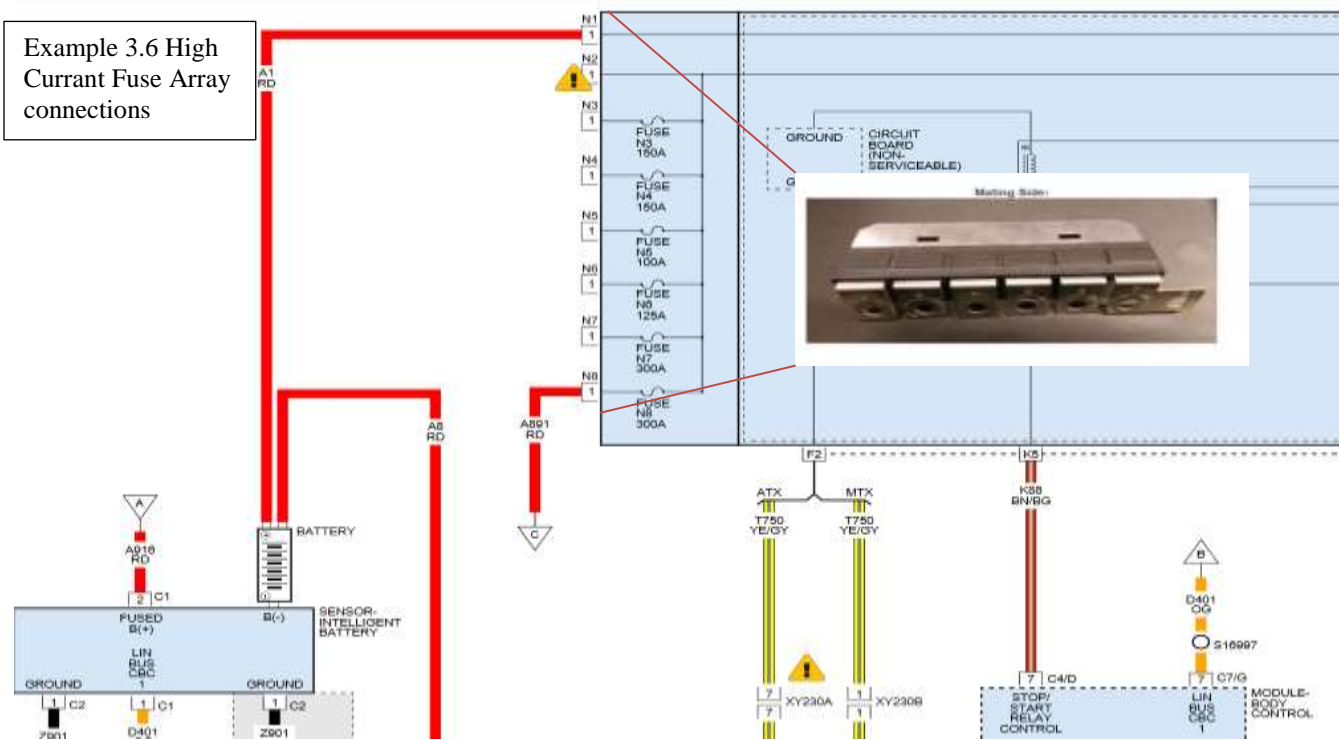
Example 3.6 High Currant Fuse Array connections

N1
1
N2
1
N3
1
FUSE N3 150A
N4
1
FUSE N4 150A
N5
1
FUSE N5 100A
N6
1
FUSE N6 125A
N7
1
FUSE N7 300A
N8
1
FUSE N8 300A

A1 RD

GROUND
CIRCUIT BOARD (NON-SERVICEABLE)
G

Mating Side:

A6 RD
A891 RD
C

F2
ATX
MTX
T750 YE/GY
T750 YE/GY

K5
K38 BN/BG

A
A916 RD
2 C1
BATTERY
FUSED B(+)
B(-)
SENSOR-INTELLIGENT BATTERY
LIN BUS CBC 1
GROUND
GROUND
1 C2
1 C1
1 C2
Z901
D401
Z901

7 XY230A
7
1 XY230B
1

B
D401 OG
S16997
7 C4/D
7 C7/G
STOP/ START RELAY CONTROL
LIN BUS CBC 1
MODULE-BODY CONTROL